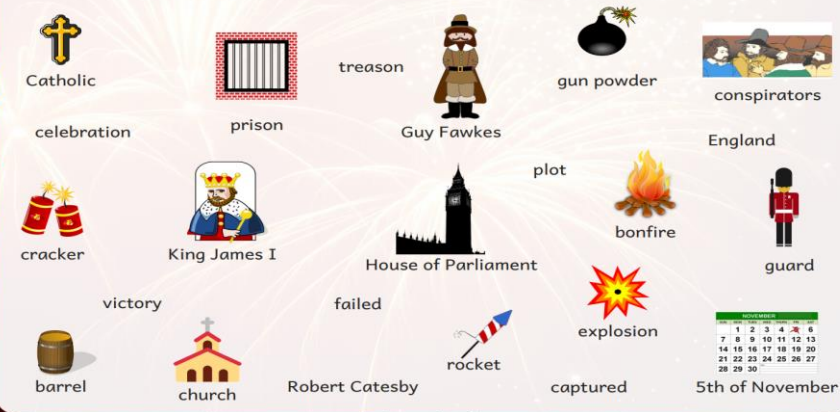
Catholic

prison

treason

Guy Fawkes

gun powder

conspirators

celebration

England

plot

cracker

King James I

House of Parliament

bonfire

guard

victory

failed

explosion

barrel

church

Robert Catesby

rocket

captured

5th of November

NOVEMBER

1 2 3 4 5 6
7 8 9 10 11 12 13
14 15 16 17 18 19 20
21 22 23 24 25 26 27
28 29 30